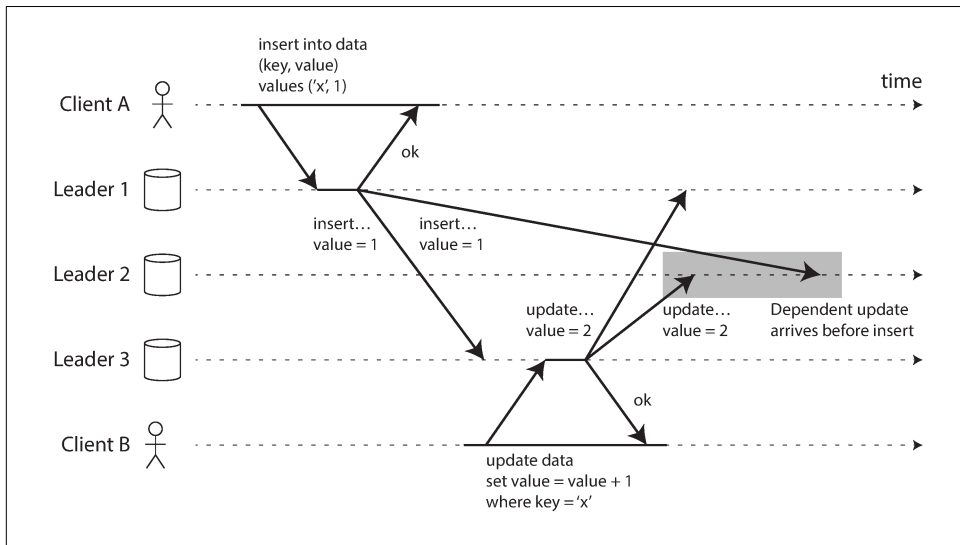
insert into data (key, value) values ('x', 1)

time

Client A

ok

Leader 1

insert… value = 1

insert… value = 1

Leader 2

update… value = 2

update… value = 2

Dependent update arrives before insert

Leader 3

ok

Client B

update data set value = value + 1 where key = 'x'